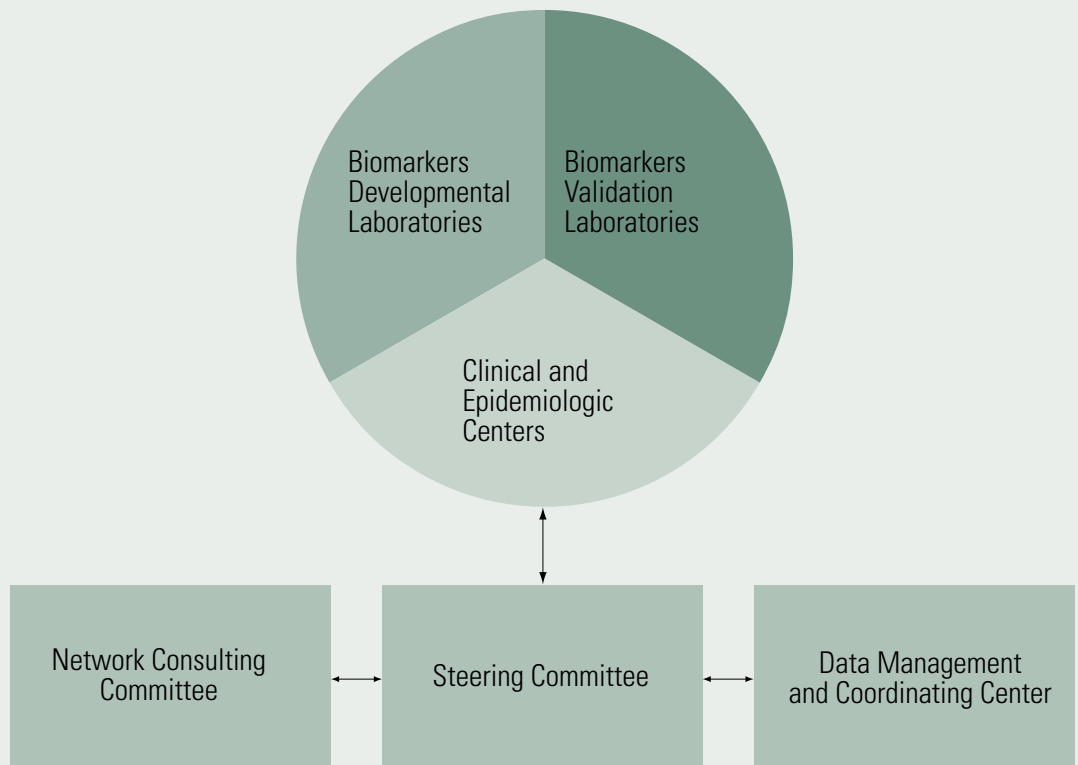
Biomarkers Developmental Laboratories

Biomarkers Validation Laboratories

Clinical and Epidemiologic Centers

Network Consulting Committee

Steering Committee

Data Management and Coordinating Center